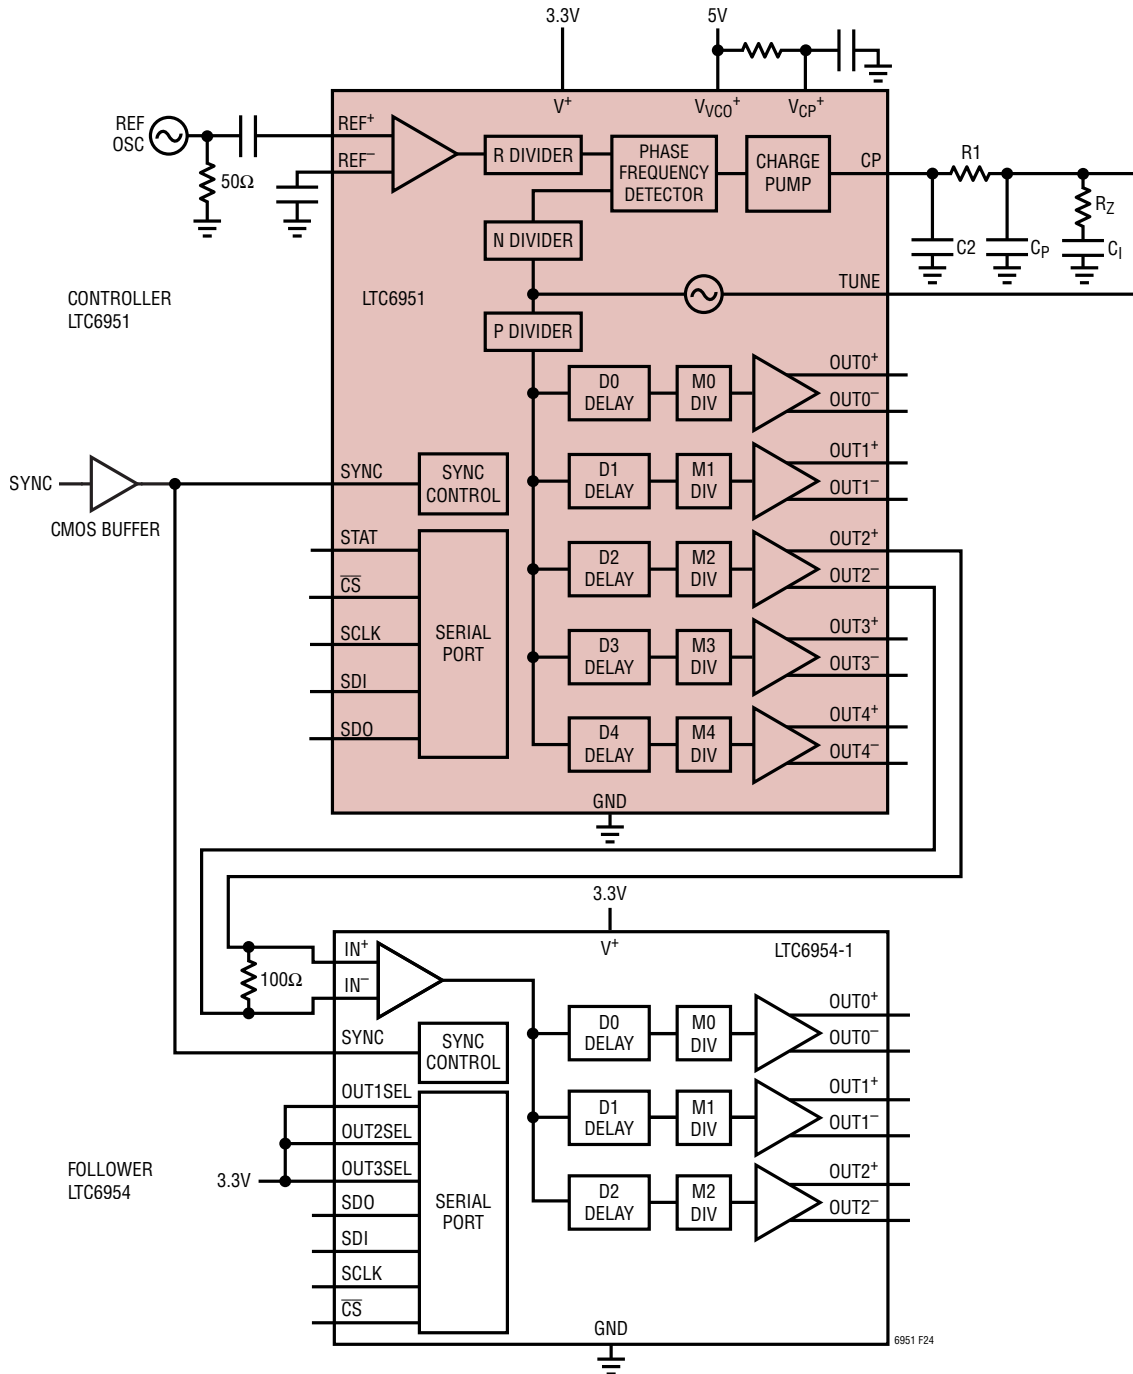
3.3V
5V
REF OSC
50Ω
$V^+$
$V_{VCO}^+$
$V_{CP}^+$
$REF^+$
$REF^-$
R DIVIDER
PHASE FREQUENCY DETECTOR
CHARGE PUMP
CP
R1
C2
$C_P$
$R_Z$
$C_I$
N DIVIDER
TUNE
CONTROLLER LTC6951
LTC6951
P DIVIDER
D0 DELAY
M0 DIV
$OUT0^+$
$OUT0^-$
D1 DELAY
M1 DIV
$OUT1^+$
$OUT1^-$
SYNC
CMOS BUFFER
SYNC
SYNC CONTROL
STAT
$\overline{CS}$
SCLK
SDI
SDO
SERIAL PORT
D2 DELAY
M2 DIV
$OUT2^+$
$OUT2^-$
D3 DELAY
M3 DIV
$OUT3^+$
$OUT3^-$
D4 DELAY
M4 DIV
$OUT4^+$
$OUT4^-$
GND
3.3V
$V^+$
LTC6954-1
$IN^+$
$IN^-$
100Ω
SYNC
SYNC CONTROL
D0 DELAY
M0 DIV
$OUT0^+$
$OUT0^-$
OUT1SEL
OUT2SEL
OUT3SEL
SDO
SDI
SCLK
$\overline{CS}$
SERIAL PORT
D1 DELAY
M1 DIV
$OUT1^+$
$OUT1^-$
FOLLOWER LTC6954
3.3V
D2 DELAY
M2 DIV
$OUT2^+$
$OUT2^-$
GND
6951 F24